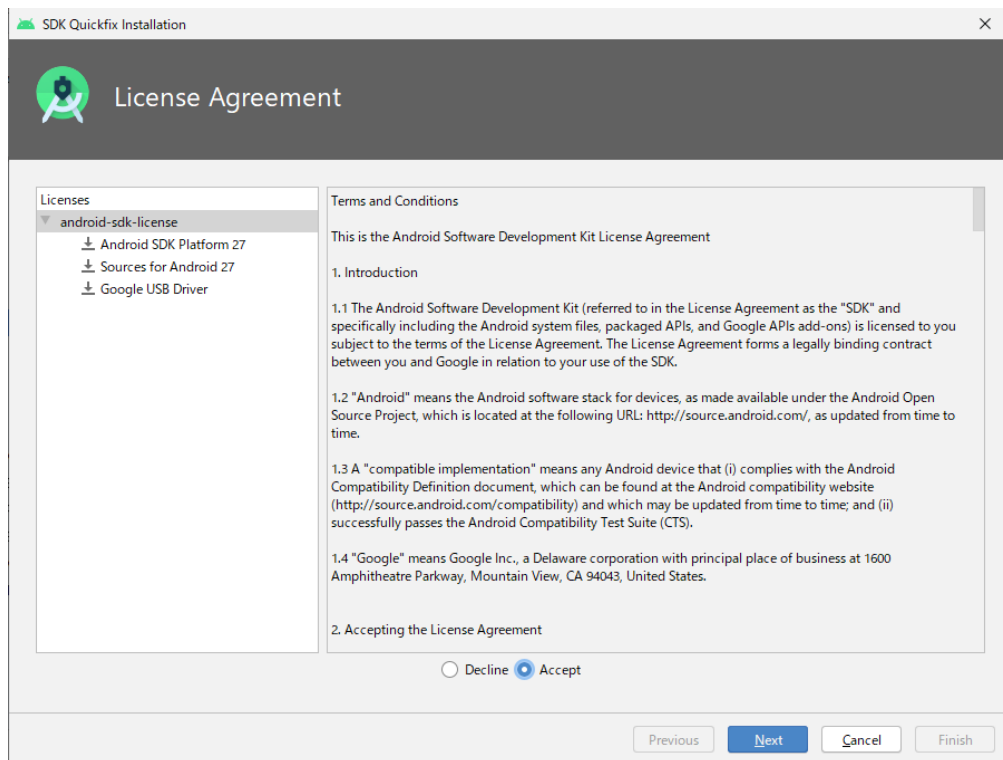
SDK Quickfix Installation

×

License Agreement

Licenses
android-sdk-license
Android SDK Platform 27
Sources for Android 27
Google USB Driver

Terms and Conditions

This is the Android Software Development Kit License Agreement

1. Introduction

1.1 The Android Software Development Kit (referred to in the License Agreement as the "SDK" and specifically including the Android system files, packaged APIs, and Google APIs add-ons) is licensed to you subject to the terms of the License Agreement. The License Agreement forms a legally binding contract between you and Google in relation to your use of the SDK.

1.2 "Android" means the Android software stack for devices, as made available under the Android Open Source Project, which is located at the following URL: http://source.android.com/, as updated from time to time.

1.3 A "compatible implementation" means any Android device that (i) complies with the Android Compatibility Definition document, which can be found at the Android compatibility website (http://source.android.com/compatibility) and which may be updated from time to time; and (ii) successfully passes the Android Compatibility Test Suite (CTS).

1.4 "Google" means Google Inc., a Delaware corporation with principal place of business at 1600 Amphitheatre Parkway, Mountain View, CA 94043, United States.

2. Accepting the License Agreement

Decline Accept

Previous Next Cancel Finish